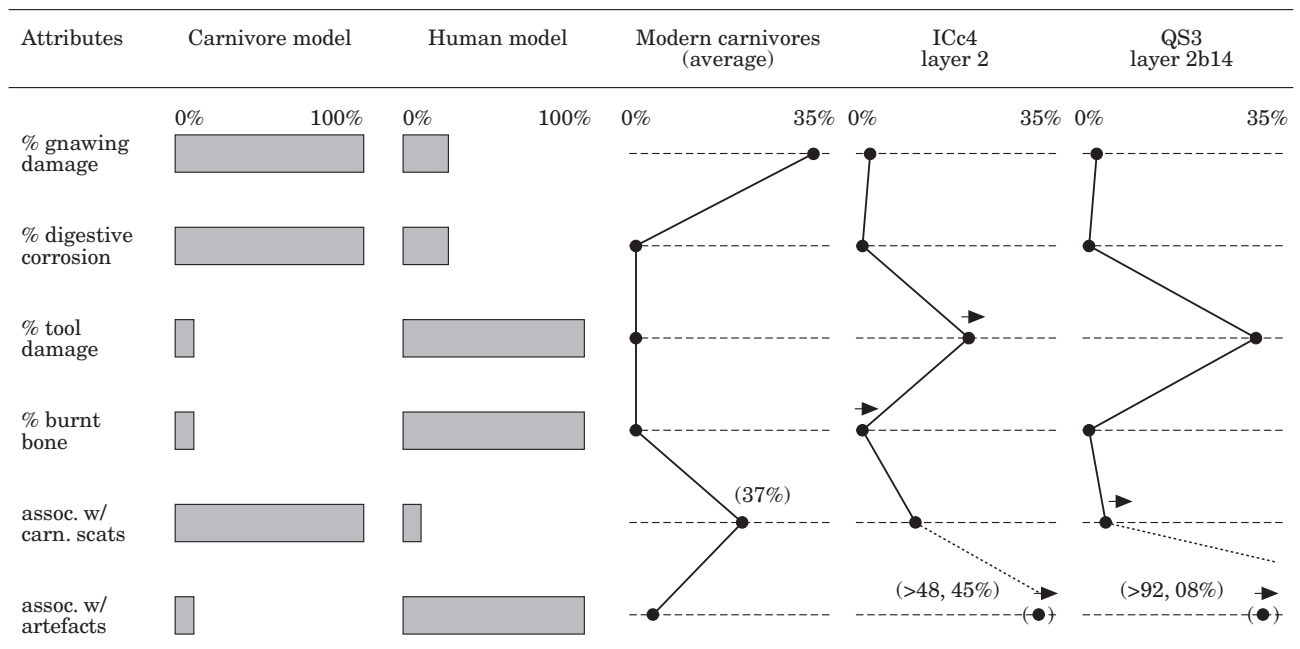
| Attributes | Carnivore model | Human model | Modern carnivores (average) | ICc4 layer 2 | QS3 layer 2b14 |
|---|---|---|---|---|---|
| | 0% 100% | 0% 100% | 0% 35% | 0% 35% | 0% 35% |
| % gnawing damage | | | | | |
| % digestive corrosion | | | | | |
| % tool damage | | | | | |
| % burnt bone | | | | | |
| assoc. w/ carn. scats | | | (37%) | | |
| assoc. w/ artefacts | | | | (>48, 45%) | (>92, 08%) |